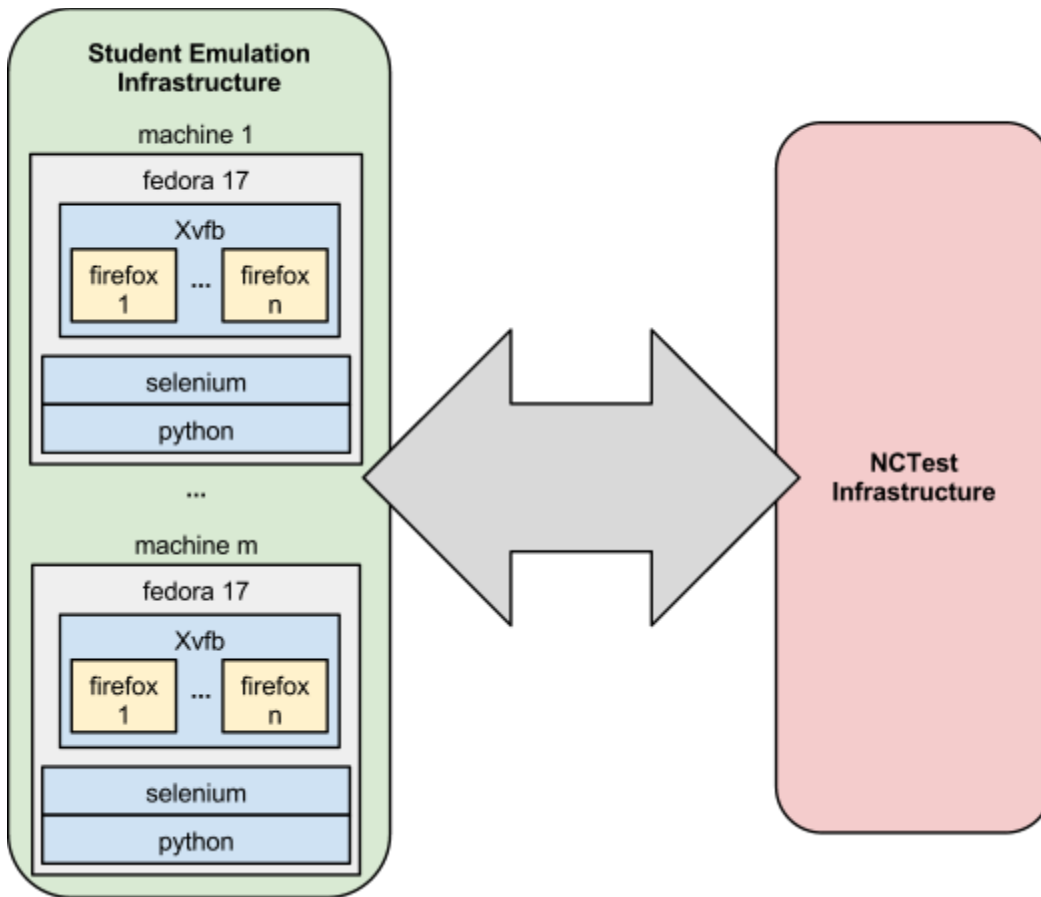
Student Emulation Infrastructure

machine 1

fedora 17

Xvfb

firefox 1

...

firefox n

selenium

python

...

machine m

fedora 17

Xvfb

firefox 1

...

firefox n

selenium

python

NCTest Infrastructure